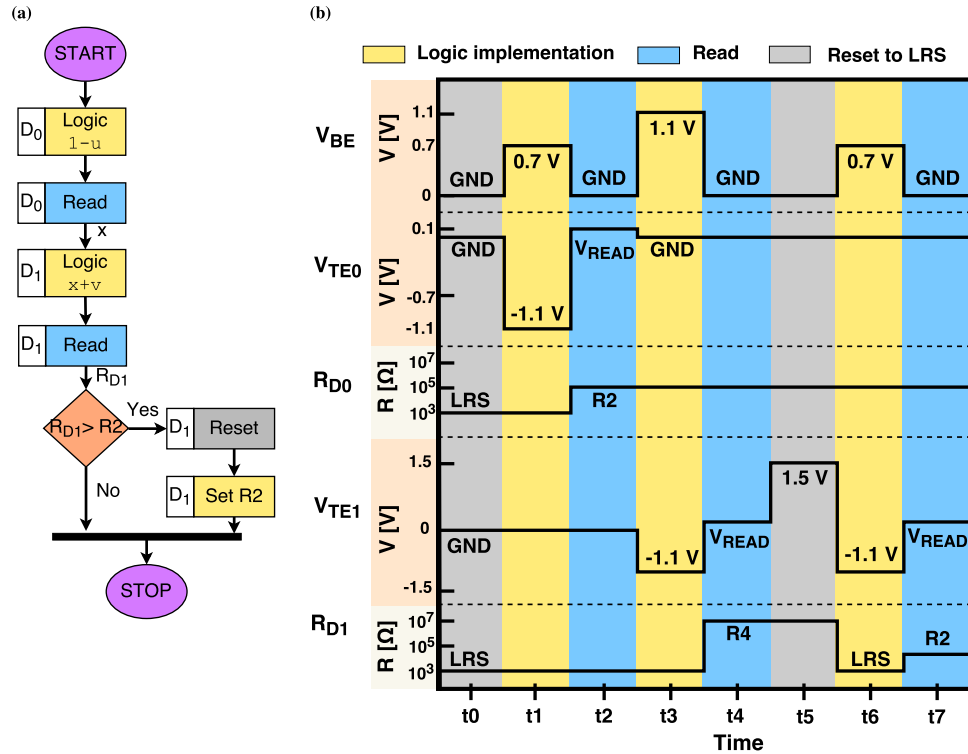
(a)

START

$D_0$ Logic 1-u

$D_0$ Read

x

$D_1$ Logic x+v

$D_1$ Read

$R_{D1}$

$R_{D1} > R2$

Yes

$D_1$ Reset

$D_1$ Set R2

No

STOP

(b)

Logic implementation Read Reset to LRS

$V_{BE}$

V [V]

1.1

0.7

0

GND

0.7 V

GND

1.1 V

GND

0.7 V

GND

$V_{TE0}$

V [V]

0.1

-0.7

-1.1

GND

-1.1 V

$V_{READ}$

GND

$R_{D0}$

R [Ω]

$10^7$

$10^5$

$10^3$

LRS

R2

$V_{TE1}$

V [V]

1.5

0

-1.5

GND

-1.1 V

$V_{READ}$

1.5 V

-1.1 V

$V_{READ}$

$R_{D1}$

R [Ω]

$10^7$

$10^5$

$10^3$

LRS

R4

LRS

R2

t0 t1 t2 t3 t4 t5 t6 t7

Time